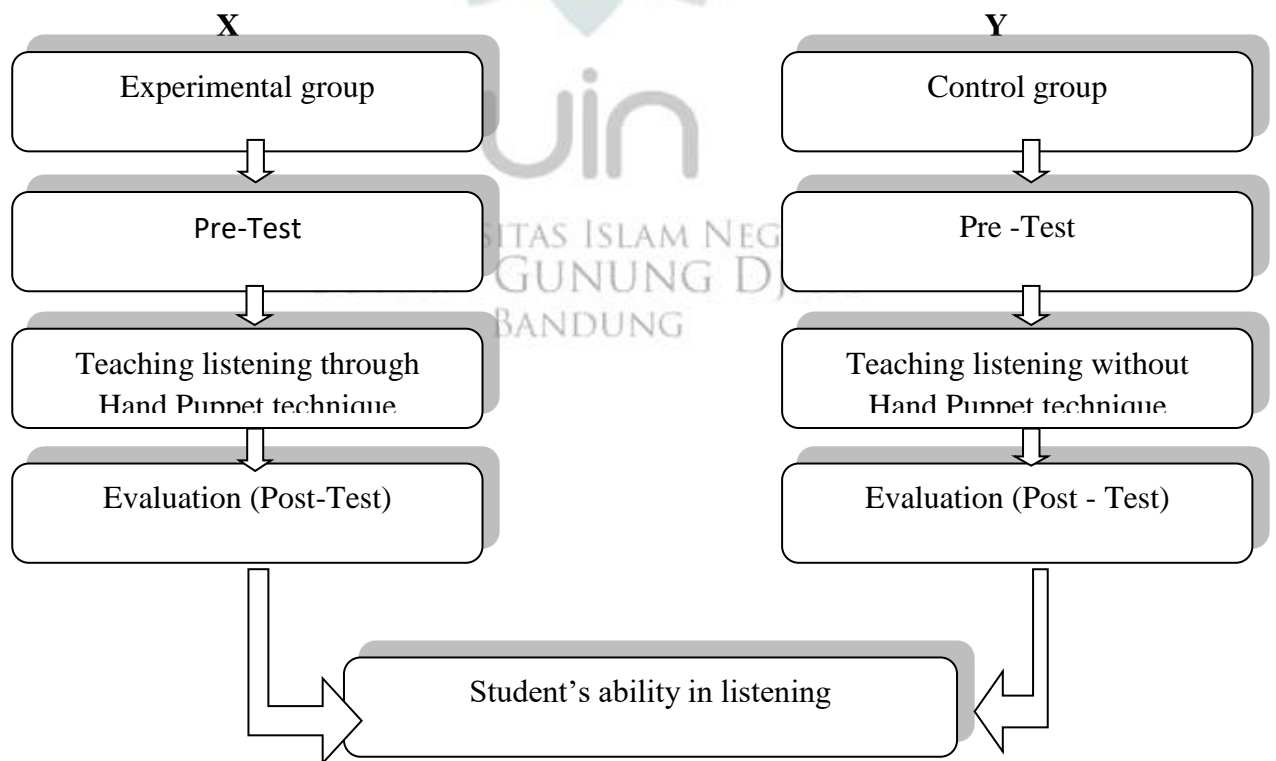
X

Y

Experimental group

Control group

Pre-Test

Pre -Test

Teaching listening through Hand Puppet technique

Teaching listening without Hand Puppet technique

Evaluation (Post-Test)

Evaluation (Post - Test)

Student's ability in listening

SITAS ISLAM NEG
GUNUNG DJ
BANDUNG